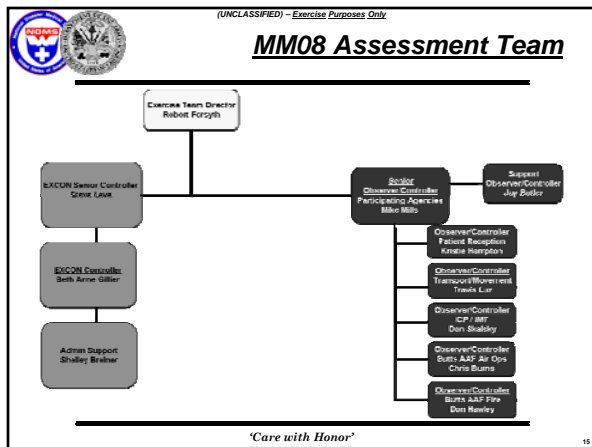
(UNCLASSIFIED) – Exercise Purposes Only

NDMS

MM08 Assessment Team

Exercise Team Director
Robert Forsyth

EXCON Senior Controller
Steve Lewis

EXCON Controller
Beth Anne Gillier

Admin Support
Shelley Breiner

Senior
Observer/Controller
Participating Agencies
Mike Mills

Support
Observer/Controller
Joy Butler

Observer/Controller
Patient Reception
Kristie Hampton

Observer/Controller
Transport/Movement
Travis Lar

Observer/Controller
ICP / IMT
Don Skalsky

Observer/Controller
Butts AAF Air Ops
Chris Burns

Observer/Controller
Butts AAF Fire
Don Hawley

'Care with Honor'

15